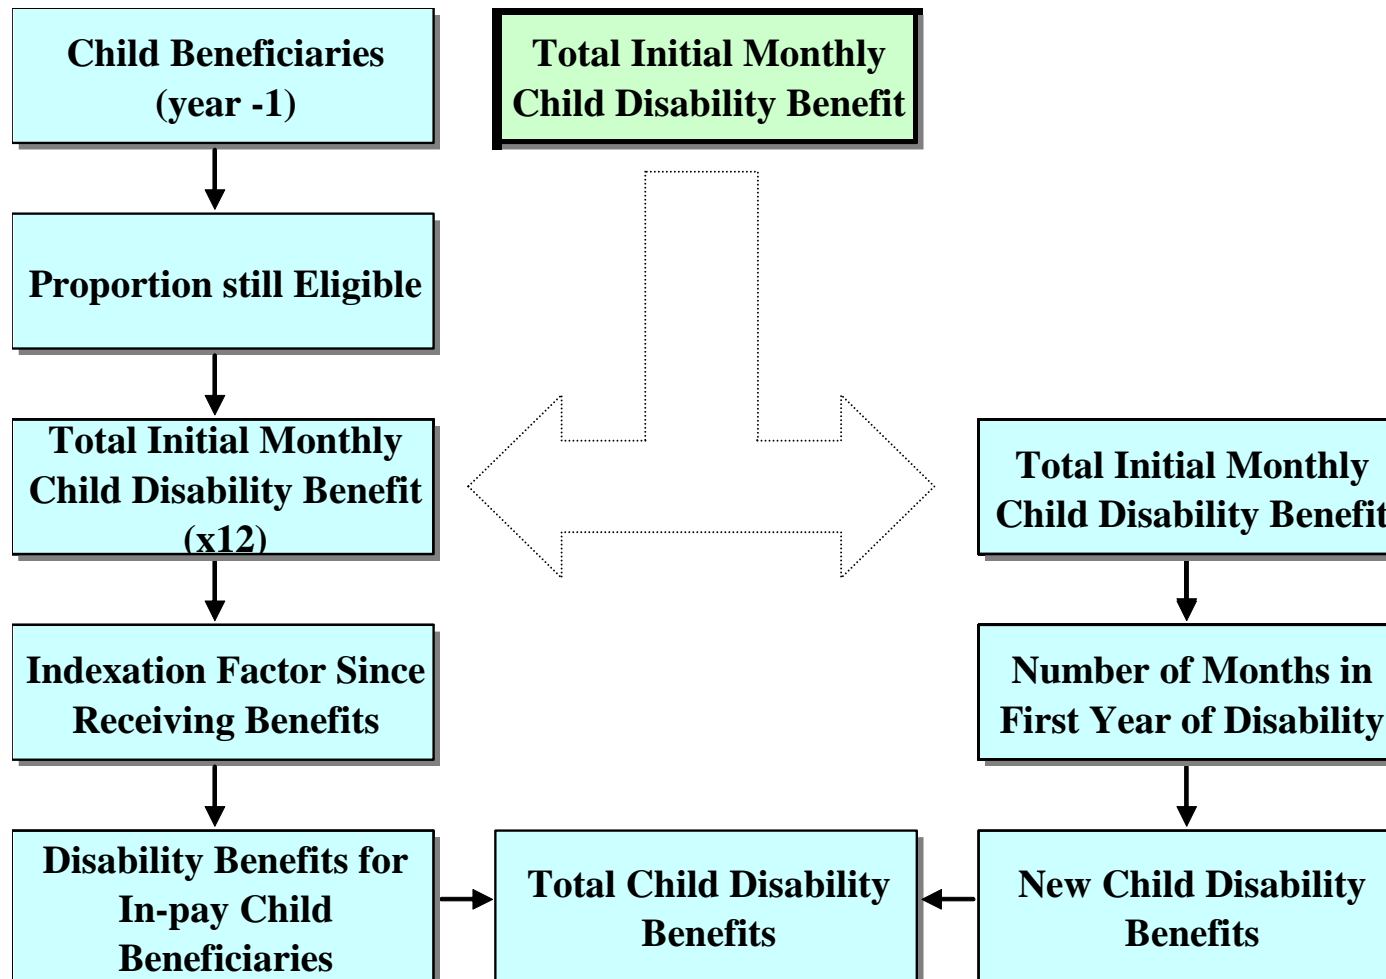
Child Beneficiaries (year -1)

Total Initial Monthly Child Disability Benefit

Proportion still Eligible

Total Initial Monthly Child Disability Benefit (x12)

Total Initial Monthly Child Disability Benefit

Indexation Factor Since Receiving Benefits

Number of Months in First Year of Disability

Disability Benefits for In-pay Child Beneficiaries

Total Child Disability Benefits

New Child Disability Benefits